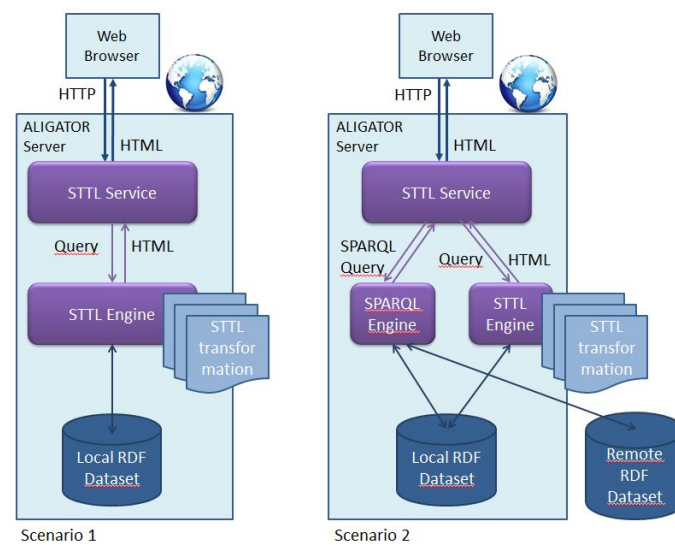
Web Browser

HTTP

HTML

ALIGATOR Server

STTL Service

Query

HTML

STTL Engine

STTL transformation

Local RDF Dataset

Scenario 1

Web Browser

HTTP

HTML

ALIGATOR Server

STTL Service

SPARQL Query

Query

HTML

SPARQL Engine

STTL Engine

STTL transformation

Local RDF Dataset

Remote RDF Dataset

Scenario 2